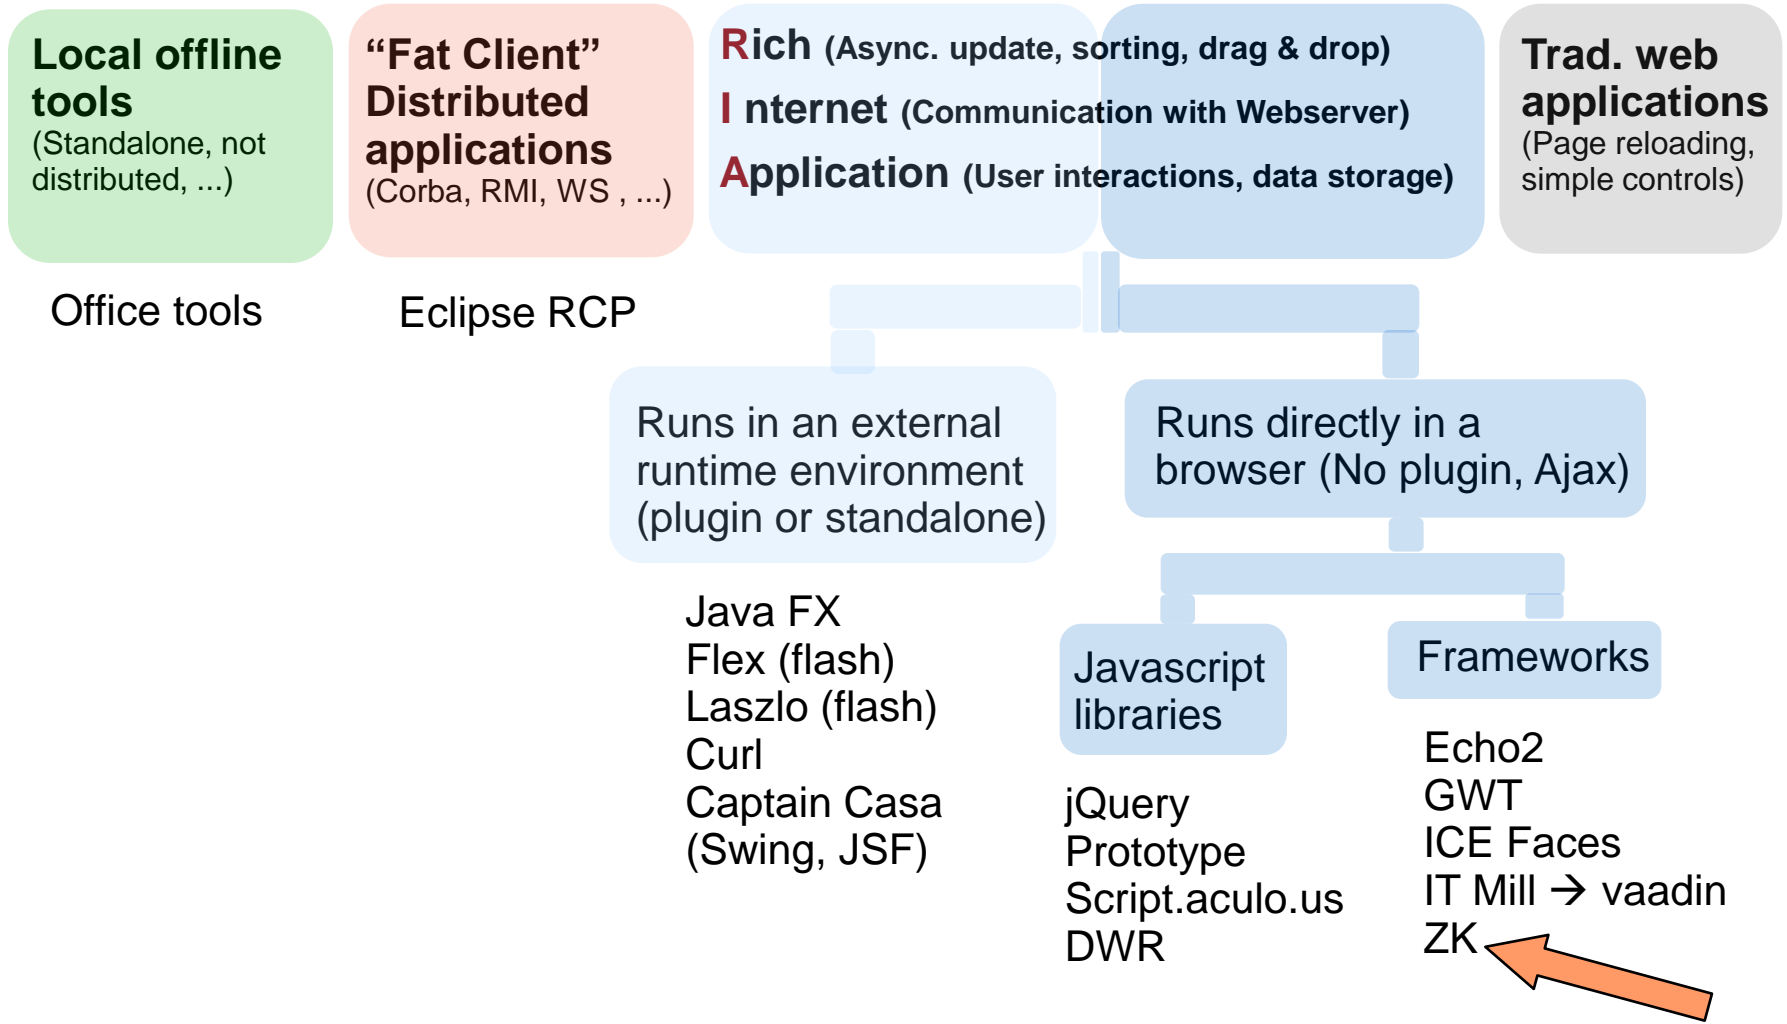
Local offline tools
(Standalone, not distributed, ...)

Office tools

“Fat Client” Distributed applications
(Corba, RMI, WS , ...)

Eclipse RCP

Rich (Async. update, sorting, drag & drop)
I nternet (Communication with Webserver)
Application (User interactions, data storage)

Trad. web applications
(Page reloading, simple controls)

Runs in an external runtime environment (plugin or standalone)

Java FX
Flex (flash)
Laszlo (flash)
Curl
Captain Casa (Swing, JSF)

Runs directly in a browser (No plugin, Ajax)

Javascript libraries

jQuery
Prototype
Script.aculo.us
DWR

Frameworks

Echo2
GWT
ICE Faces
IT Mill → vaadin
ZK